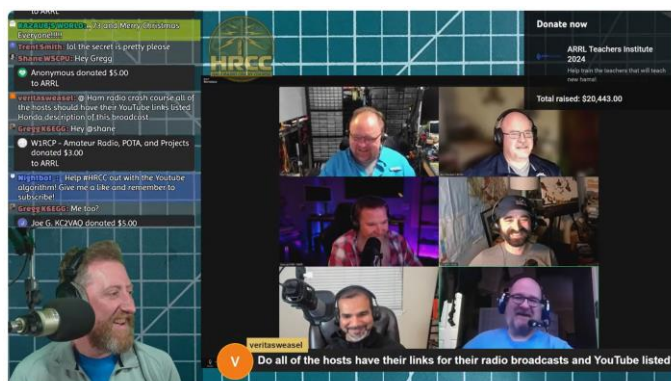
to ARRL

KAZ... WORLD ... 73 and Merry Christmas Everyone!!!!

TrentSmith lol the secret is pretty please

ShaneW5CPU: Hey Gregg

Anonymous donated $5.00 to ARRL

veritasweasel Ham radio crash course all of the hosts should have their YouTube links listed Honda description of this broadcast

GreggK6EGG: Hey @shane

W1RCP - Amateur Radio, POTA, and Projects donated $3.00 to ARRL

Nightbot Help #HRCC out with the Youtube algorithm! Give me a like and remember to subscribe!

GreggK6EGG: Me too?

Joe G. KC2VAQ donated $5.00

HRCC

Donate now

ARRL Teachers Institute 2024

Help train the teachers that will teach new hams!

Total raised: $20,443.00

veritasweasel

V

Do all of the hosts have their links for their radio broadcasts and YouTube listed